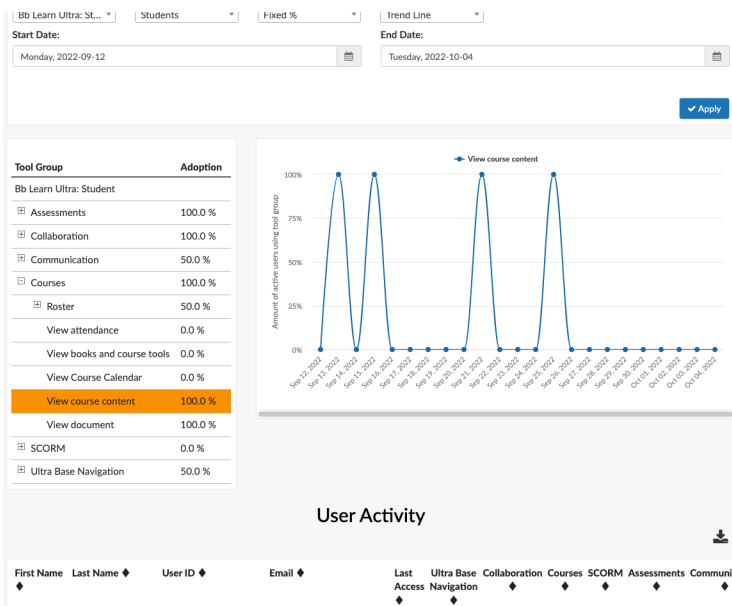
Bb Learn Ultra: St... Students Fixed % Trend Line

Start Date:
Monday, 2022-09-12

End Date:
Tuesday, 2022-10-04

Apply

| Tool Group | Adoption |
|---|---|
| Bb Learn Ultra: Student | |
| ⊞ Assessments | 100.0 % |
| ⊞ Collaboration | 100.0 % |
| ⊞ Communication | 50.0 % |
| ⊟ Courses | 100.0 % |
| ⊞ Roster | 50.0 % |
| View attendance | 0.0 % |
| View books and course tools | 0.0 % |
| View Course Calendar | 0.0 % |
| View course content | 100.0 % |
| View document | 100.0 % |
| ⊞ SCORM | 0.0 % |
| ⊞ Ultra Base Navigation | 50.0 % |

View course content

100%
75%
50%
25%
0%

Amount of active users using tool group

Sep 12, 2022 Sep 13, 2022 Sep 14, 2022 Sep 15, 2022 Sep 16, 2022 Sep 17, 2022 Sep 18, 2022 Sep 19, 2022 Sep 20, 2022 Sep 21, 2022 Sep 22, 2022 Sep 23, 2022 Sep 24, 2022 Sep 25, 2022 Sep 26, 2022 Sep 27, 2022 Sep 28, 2022 Sep 29, 2022 Sep 30, 2022 Oct 01, 2022 Oct 02, 2022 Oct 03, 2022 Oct 04, 2022

User Activity

First Name ♦ Last Name ♦ User ID ♦ Email ♦ Last Access ♦ Ultra Base Navigation ♦ Collaboration ♦ Courses ♦ SCORM ♦ Assessments ♦ Communi ♦